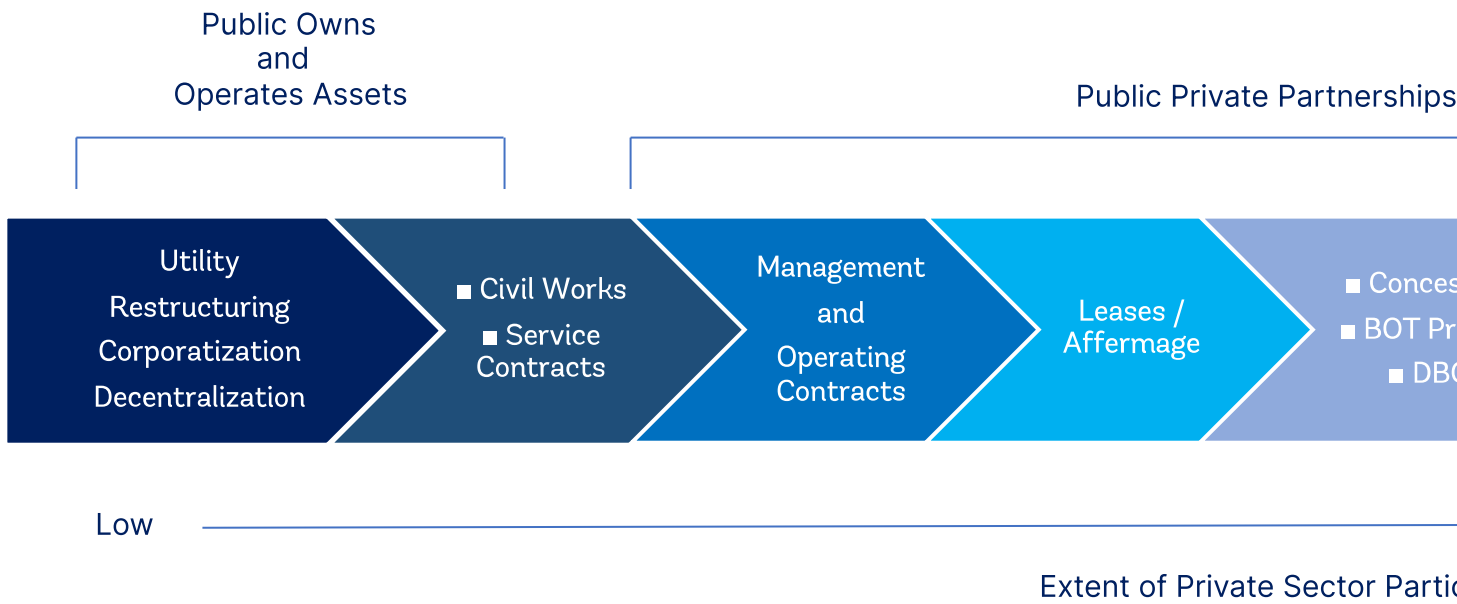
Public Owns and Operates Assets

Public Private Partnerships

Utility Restructuring Corporatization Decentralization

■ Civil Works
■ Service Contracts

Management and Operating Contracts

Leases / Affermage

■ Conces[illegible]
■ BOT Pr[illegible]
■ DB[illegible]

Low

Extent of Private Sector Partic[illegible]